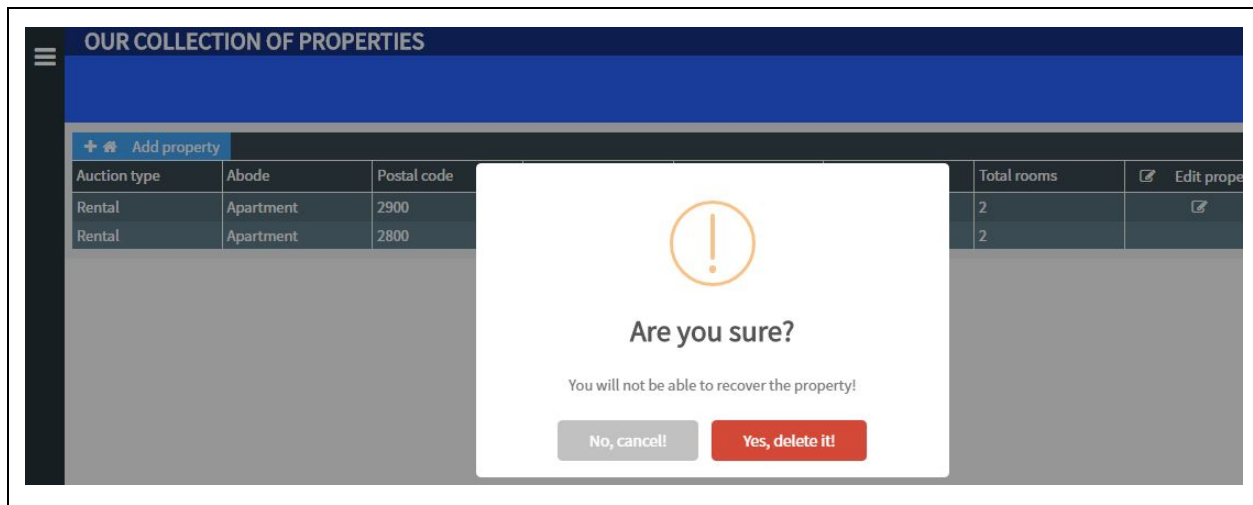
OUR COLLECTION OF PROPERTIES

Add property

| Auction type | Abode | Postal code | | | | Total rooms | Edit prope |
|---|---|---|---|---|---|---|---|
| Rental | Apartment | 2900 | | | | 2 | |
| Rental | Apartment | 2800 | | | | 2 | |

Are you sure?

You will not be able to recover the property!

No, cancel!

Yes, delete it!